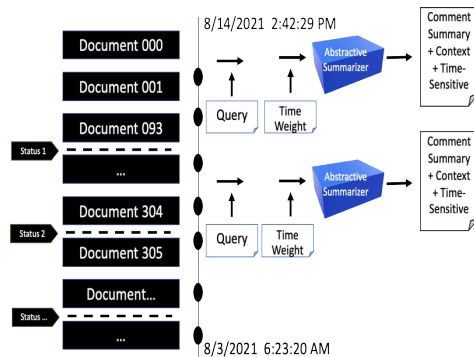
Document 000

Document 001

Document 093

Status 1

...

Document 304

Status 2

Document 305

Document...

Status ...

...

8/14/2021 2:42:29 PM

Query

Time Weight

Abstractive Summarizer

Comment Summary + Context + Time-Sensitive

Query

Time Weight

Abstractive Summarizer

Comment Summary + Context + Time-Sensitive

8/3/2021 6:23:20 AM